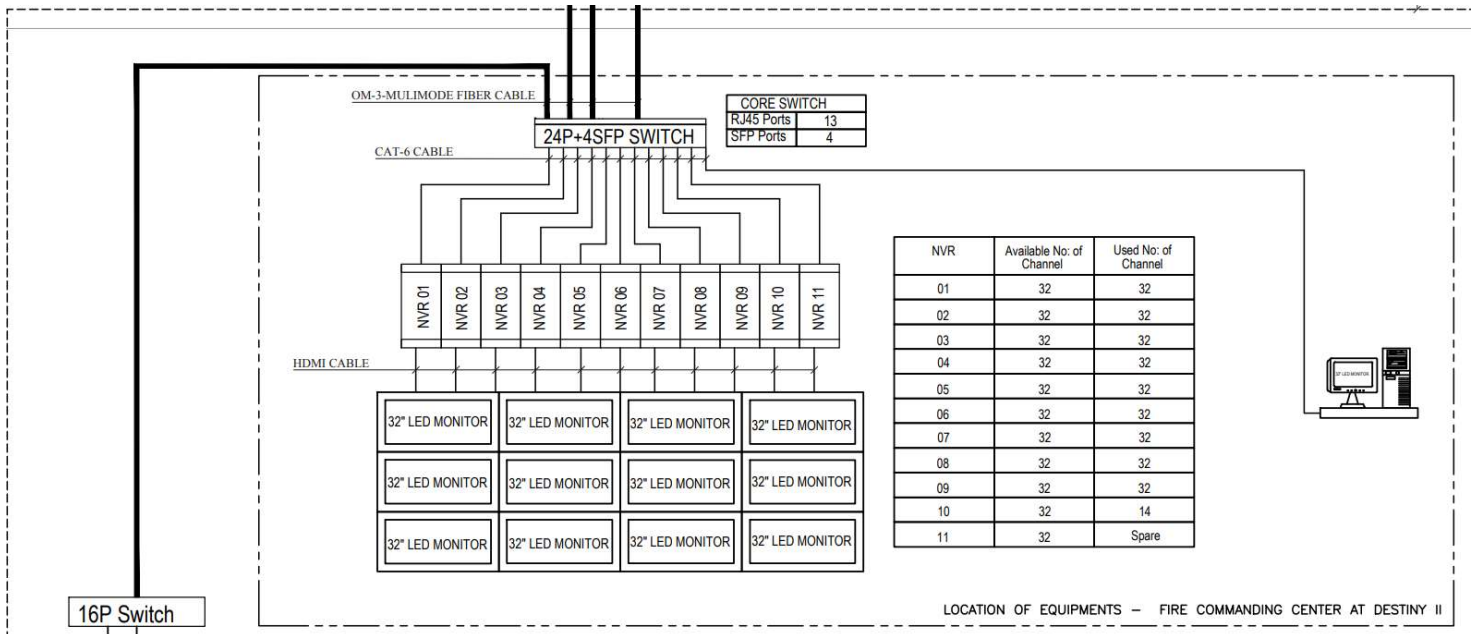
OM-3-MULIMODE FIBER CABLE

24P+4SFP SWITCH

CAT-6 CABLE

| CORE SWITCH | |
|---|---|
| RJ45 Ports | 13 |
| SFP Ports | 4 |

NVR 01
NVR 02
NVR 03
NVR 04
NVR 05
NVR 06
NVR 07
NVR 08
NVR 09
NVR 10
NVR 11

HDMI CABLE

32" LED MONITOR
32" LED MONITOR
32" LED MONITOR
32" LED MONITOR
32" LED MONITOR
32" LED MONITOR
32" LED MONITOR
32" LED MONITOR
32" LED MONITOR
32" LED MONITOR
32" LED MONITOR
32" LED MONITOR

| NVR | Available No: of Channel | Used No: of Channel |
|---|---|---|
| 01 | 32 | 32 |
| 02 | 32 | 32 |
| 03 | 32 | 32 |
| 04 | 32 | 32 |
| 05 | 32 | 32 |
| 06 | 32 | 32 |
| 07 | 32 | 32 |
| 08 | 32 | 32 |
| 09 | 32 | 32 |
| 10 | 32 | 14 |
| 11 | 32 | Spare |

32" LED MONITOR

16P Switch

LOCATION OF EQUIPMENTS – FIRE COMMANDING CENTER AT DESTINY II